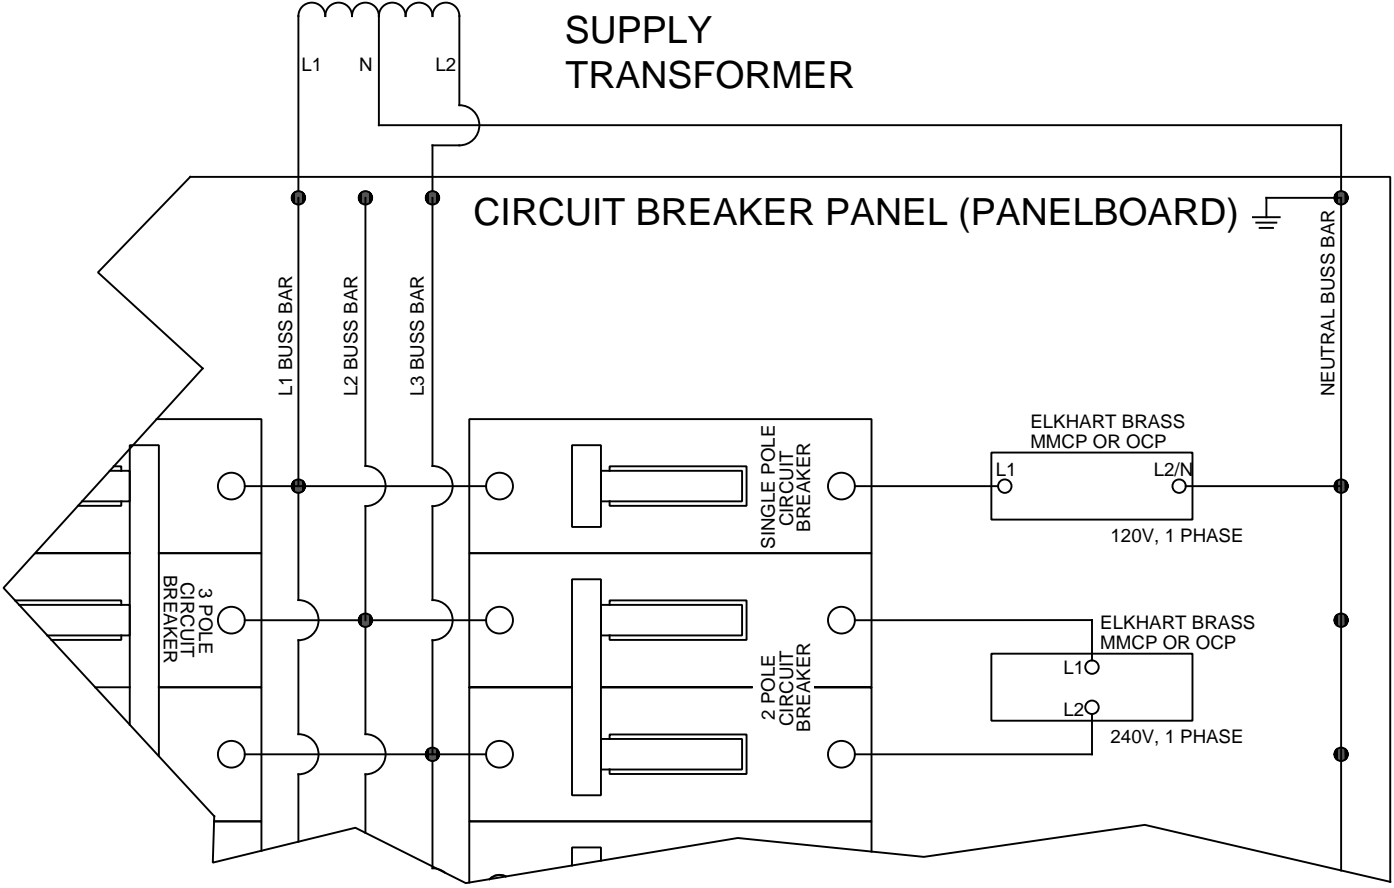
L1 N L2

SUPPLY TRANSFORMER

CIRCUIT BREAKER PANEL (PANELBOARD)

L1 BUSS BAR

L2 BUSS BAR

L3 BUSS BAR

NEUTRAL BUSS BAR

ELKHART BRASS MMCP OR OCP

L1

L2/N

SINGLE POLE CIRCUIT BREAKER

120V, 1 PHASE

3 POLE CIRCUIT BREAKER

ELKHART BRASS MMCP OR OCP

L1

L2

2 POLE CIRCUIT BREAKER

240V, 1 PHASE